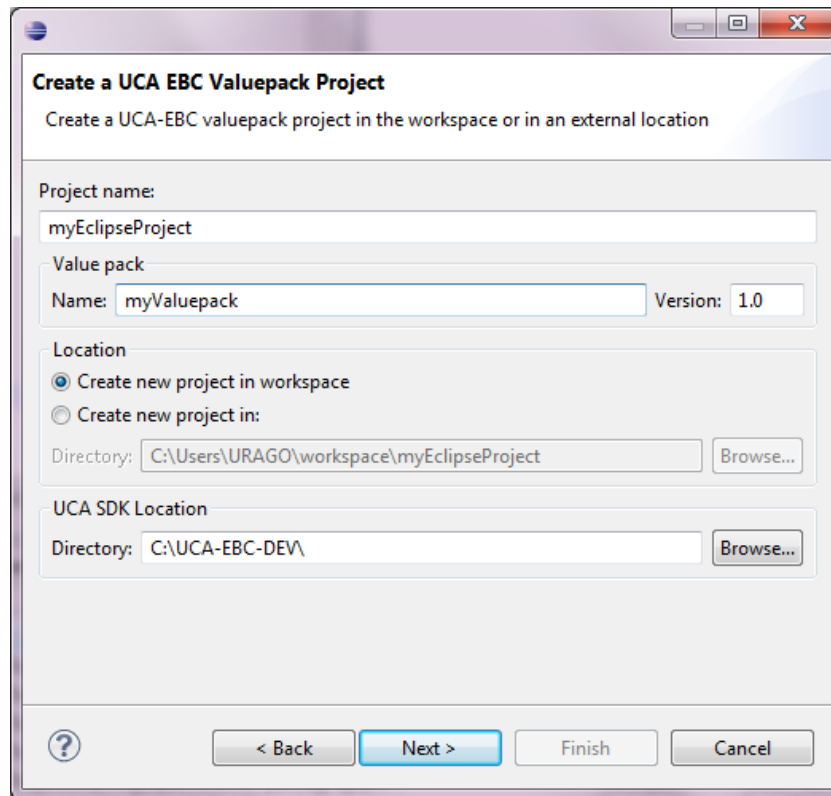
Create a UCA EBC Valuepack Project

Create a UCA-EBC valuepack project in the workspace or in an external location

Project name:

myEclipseProject

Value pack

Name: myValuepack

Version: 1.0

Location

Create new project in workspace

Create new project in:

Directory: C:\Users\URAGO\workspace\myEclipseProject

Browse...

UCA SDK Location

Directory: C:\UCA-EBC-DEV\

Browse...

?

< Back

Next >

Finish

Cancel